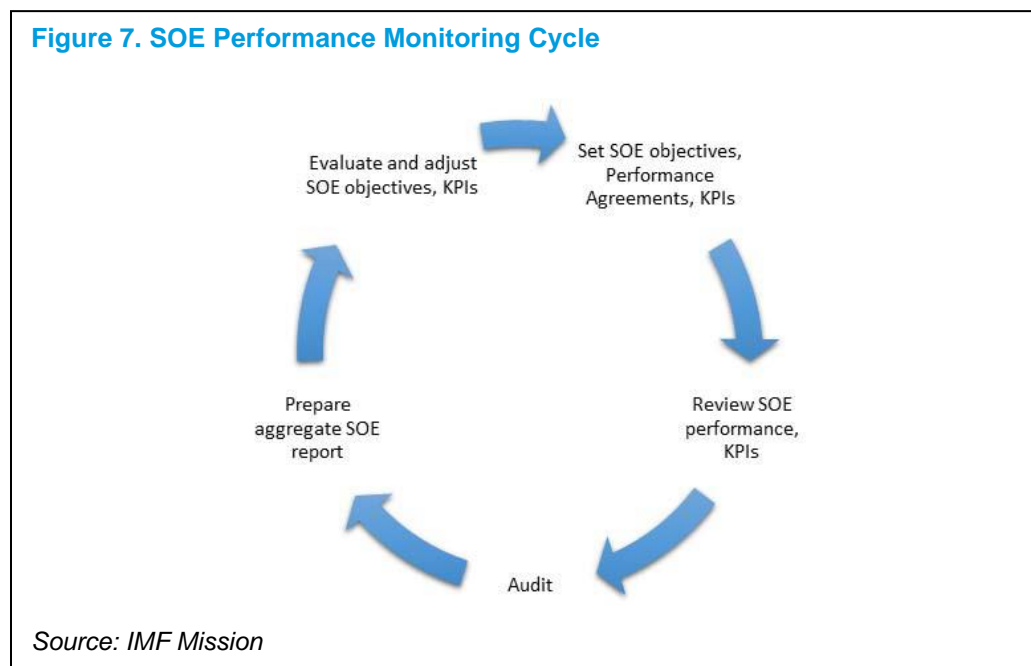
Figure 7. SOE Performance Monitoring Cycle

Evaluate and adjust SOE objectives, KPIs

Set SOE objectives, Performance Agreements, KPIs

Review SOE performance, KPIs

Audit

Prepare aggregate SOE report

Source: IMF Mission